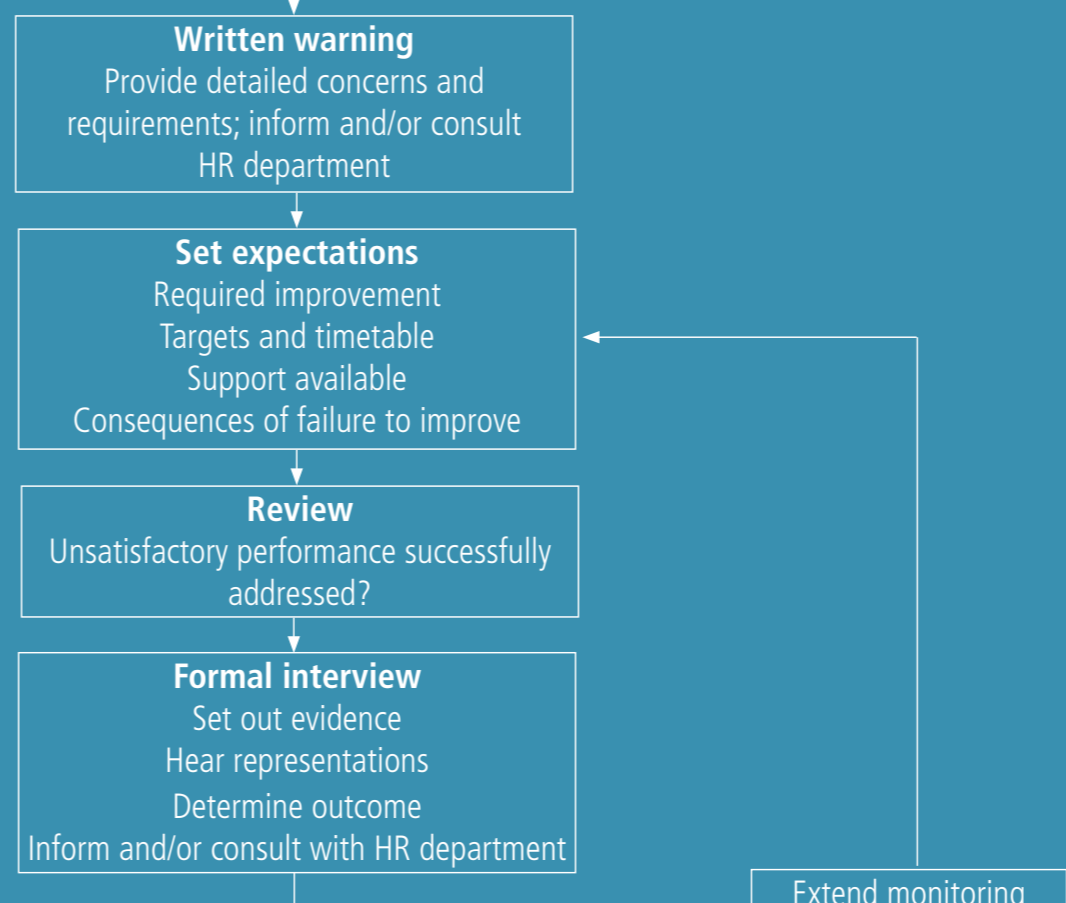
Written warning
Provide detailed concerns and requirements; inform and/or consult HR department

Set expectations
Required improvement
Targets and timetable
Support available
Consequences of failure to improve

Review
Unsatisfactory performance successfully addressed?

Formal interview
Set out evidence
Hear representations
Determine outcome
Inform and/or consult with HR department

Extend monitoring